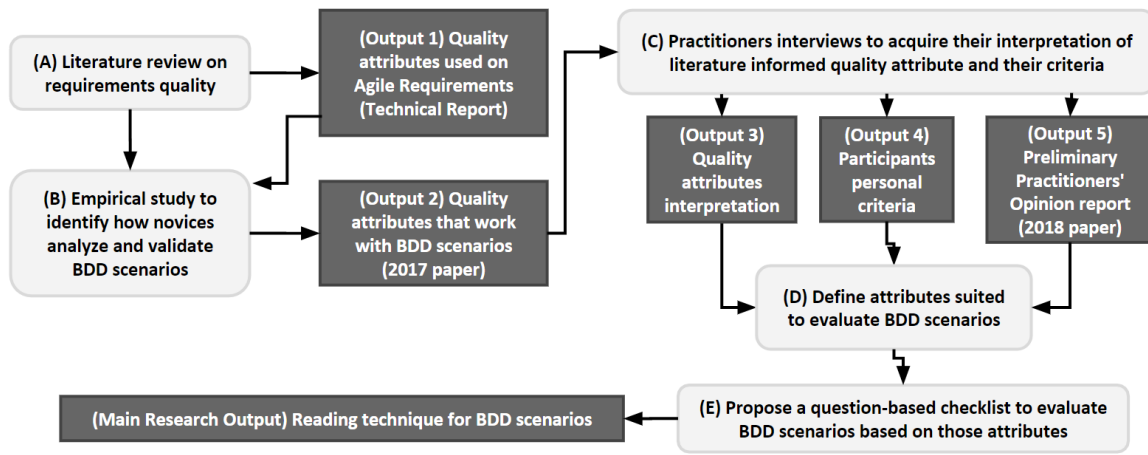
(A) Literature review on requirements quality

(Output 1) Quality attributes used on Agile Requirements (Technical Report)

(C) Practitioners interviews to acquire their interpretation of literature informed quality attribute and their criteria

(B) Empirical study to identify how novices analyze and validate BDD scenarios

(Output 2) Quality attributes that work with BDD scenarios (2017 paper)

(Output 3) Quality attributes interpretation

(Output 4) Participants personal criteria

(Output 5) Preliminary Practitioners' Opinion report (2018 paper)

(D) Define attributes suited to evaluate BDD scenarios

(Main Research Output) Reading technique for BDD scenarios

(E) Propose a question-based checklist to evaluate BDD scenarios based on those attributes